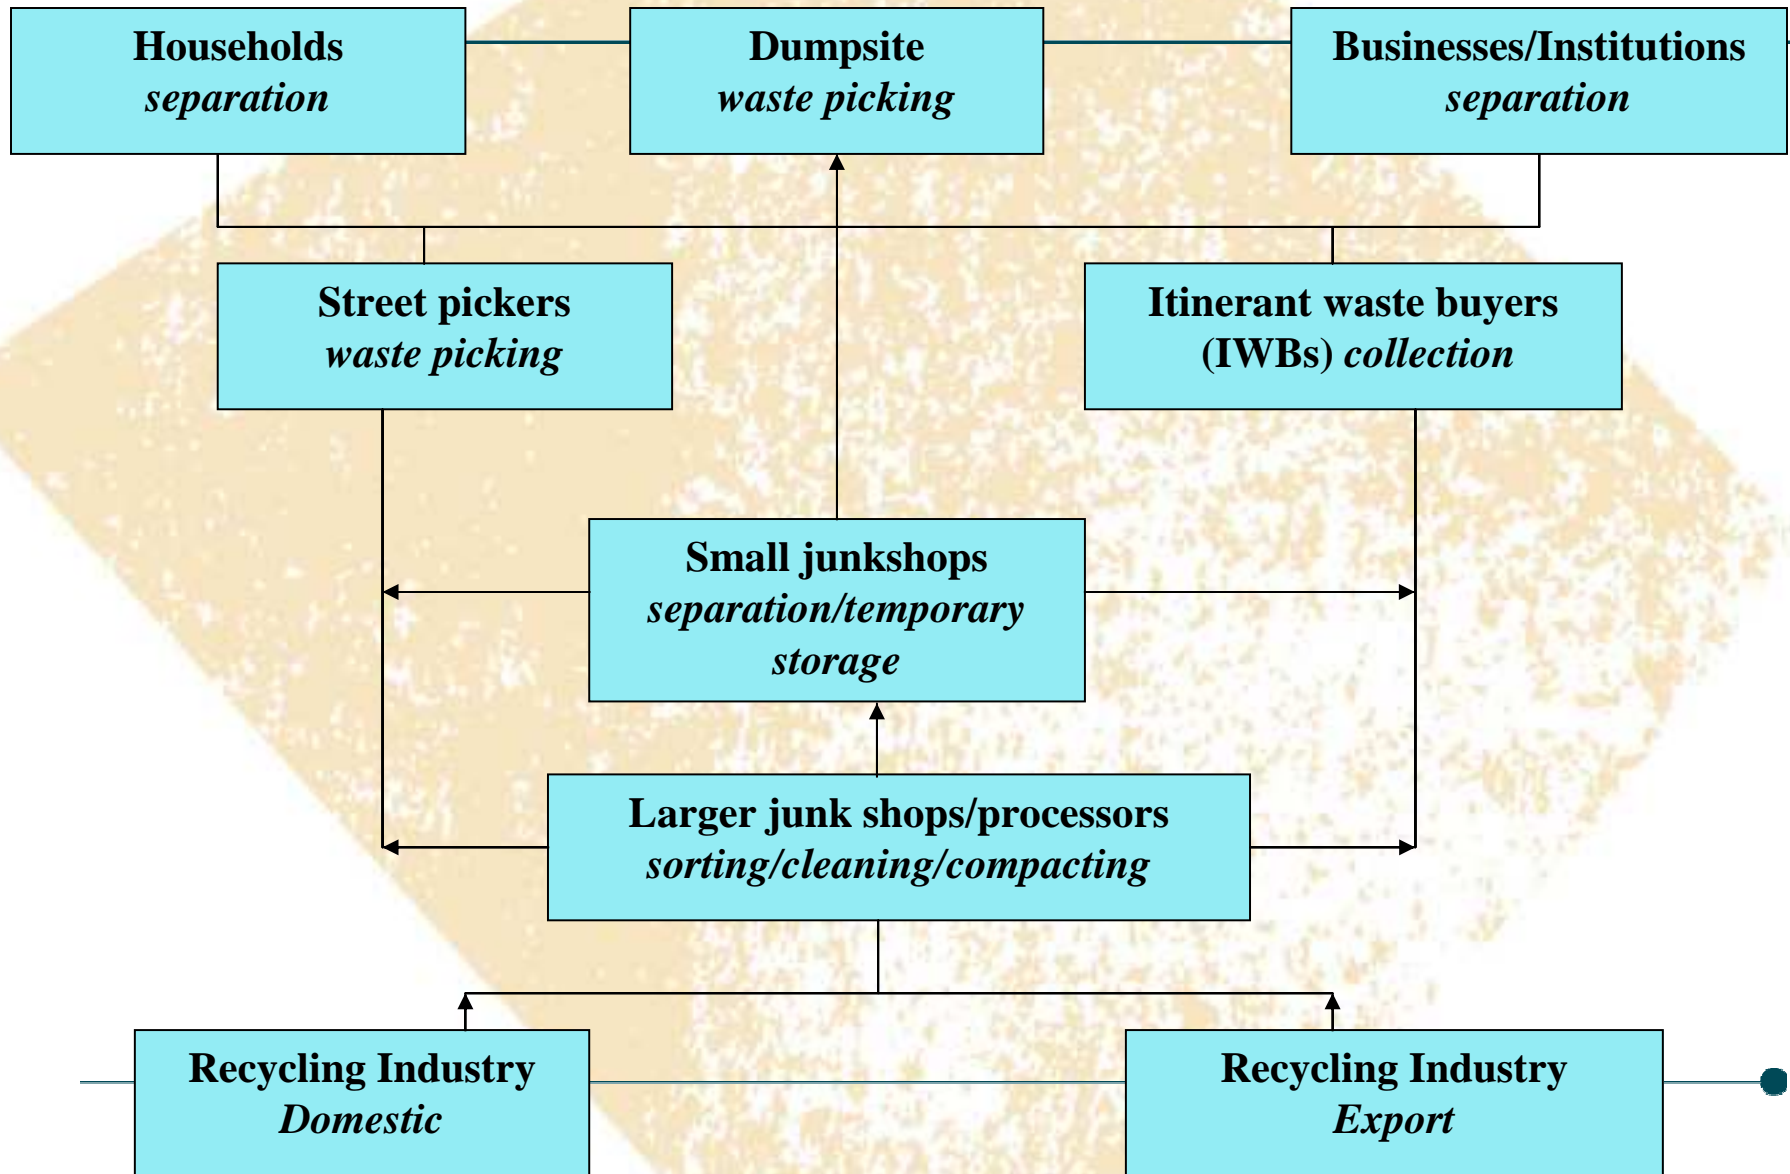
Households
*separation*

Dumpsite
*waste picking*

Businesses/Institutions
*separation*

Street pickers
*waste picking*

Itinerant waste buyers (IWBs) *collection*

Small junkshops
*separation/temporary storage*

Larger junk shops/processors
*sorting/cleaning/compacting*

Recycling Industry
*Domestic*

Recycling Industry
*Export*